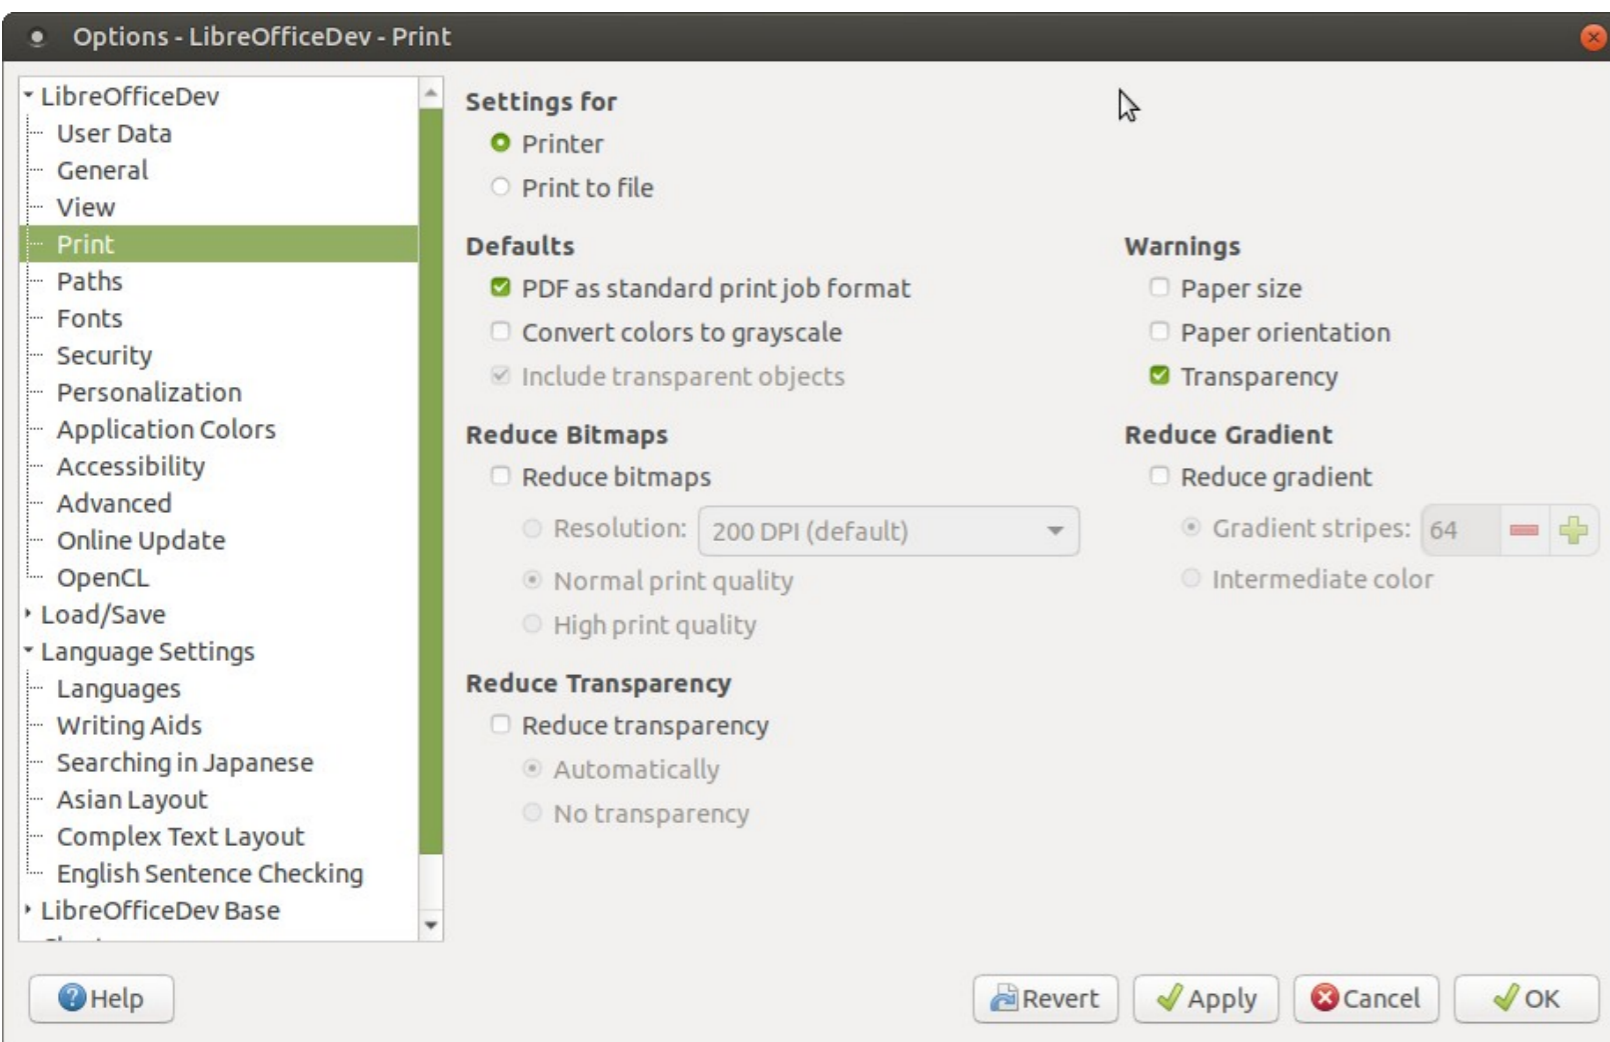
Options - LibreOfficeDev - Print

LibreOfficeDev
User Data
General
View
Print
Paths
Fonts
Security
Personalization
Application Colors
Accessibility
Advanced
Online Update
OpenCL
Load/Save
Language Settings
Languages
Writing Aids
Searching in Japanese
Asian Layout
Complex Text Layout
English Sentence Checking
LibreOfficeDev Base
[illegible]

Settings for
Printer
Print to file

Defaults
PDF as standard print job format
Convert colors to grayscale
Include transparent objects

Warnings
Paper size
Paper orientation
Transparency

Reduce Bitmaps
Reduce bitmaps
Resolution: 200 DPI (default)
Normal print quality
High print quality

Reduce Gradient
Reduce gradient
Gradient stripes: 64
Intermediate color

Reduce Transparency
Reduce transparency
Automatically
No transparency

Help
Revert
Apply
Cancel
OK